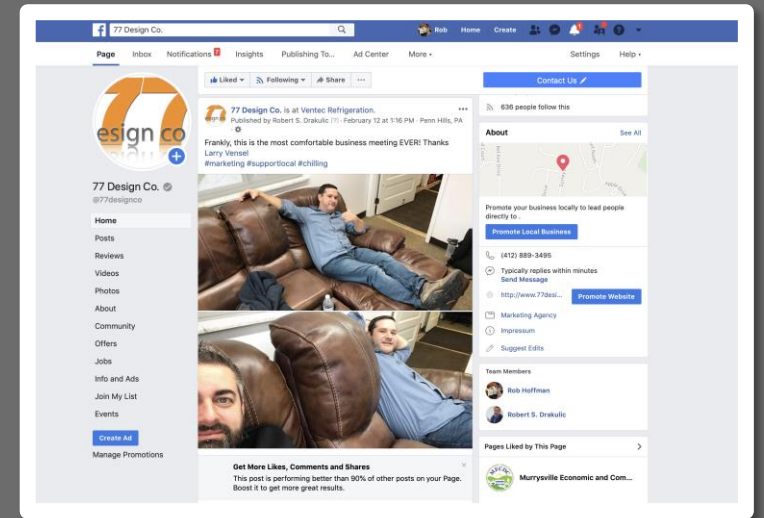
77 Design Co.

Rob Home Create

Page Inbox Notifications Insights Publishing To... Ad Center More ▾ Settings Help ▾

77
esign co

77 Design Co.
@77designco

Home
Posts
Reviews
Videos
Photos
About
Community
Offers
Jobs
Info and Ads
Join My List
Events

Create Ad
Manage Promotions

Liked ▾ Following ▾ Share ···

77 Design Co. is at Ventec Refrigeration.
Published by Robert S. Drakulic [?] · February 12 at 1:16 PM · Penn Hills, PA ·

Frankly, this is the most comfortable business meeting EVER! Thanks Larry Vensel
#marketing #supportlocal #chilling

Get More Likes, Comments and Shares
This post is performing better than 90% of other posts on your Page. Boost it to get more great results.

Contact Us

636 people follow this

About See All

Promote your business locally to lead people directly to .

Promote Local Business

(412) 889-3495

Typically replies within minutes
Send Message

http://www.77desi... Promote Website

Marketing Agency

Impressum

Suggest Edits

Team Members

Rob Hoffman

Robert S. Drakulic

Pages Liked by This Page

Murrysville Economic and Com...